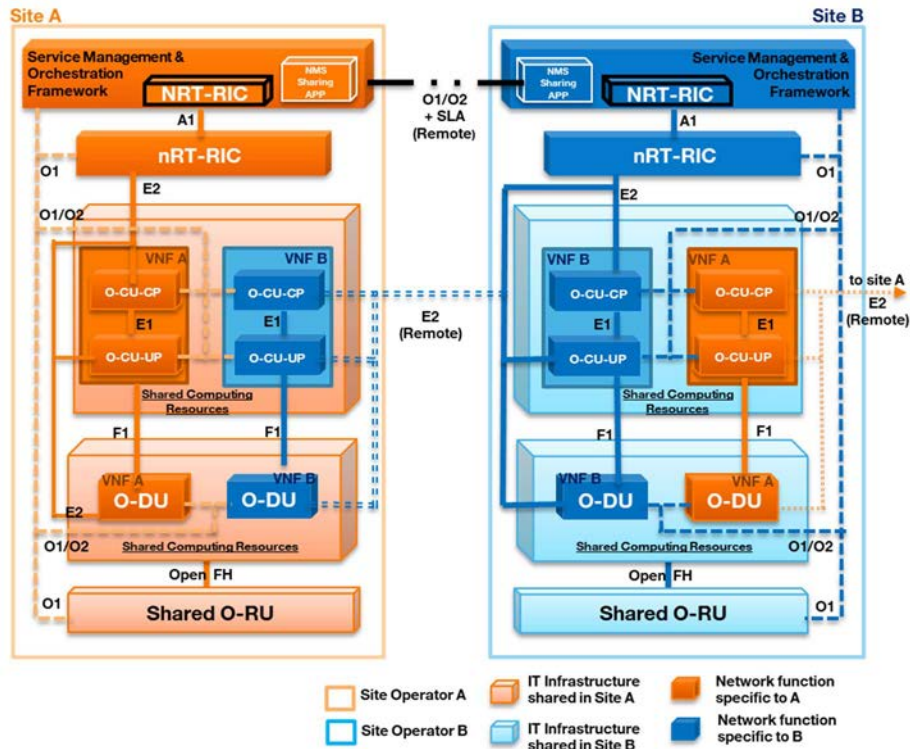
Site A

Site B

Service Management & Orchestration Framework

NMS Sharing APP

NRT-RIC

O1/O2 + SLA (Remote)

NMS Sharing APP

NRT-RIC

Service Management & Orchestration Framework

A1

nRT-RIC

O1

E2

O1/O2

VNF A

VNF B

O-CU-CP

E1

O-CU-UP

O-CU-CP

E1

O-CU-UP

Shared Computing Resources

F1

F1

VNF A

O-DU

VNF B

O-DU

E2

O1/O2

Shared Computing Resources

Open FH

O1

Shared O-RU

E2 (Remote)

A1

nRT-RIC

O1

E2

O1/O2

VNF B

O-CU-CP

E1

O-CU-UP

VNF A

O-CU-CP

E1

O-CU-UP

to site A

E2 (Remote)

Shared Computing Resources

F1

F1

VNF B

O-DU

VNF A

O-DU

Shared Computing Resources

O1/O2

Open FH

Shared O-RU

O1

Site Operator A

IT Infrastructure shared in Site A

Network function specific to A

Site Operator B

IT Infrastructure shared in Site B

Network function specific to B